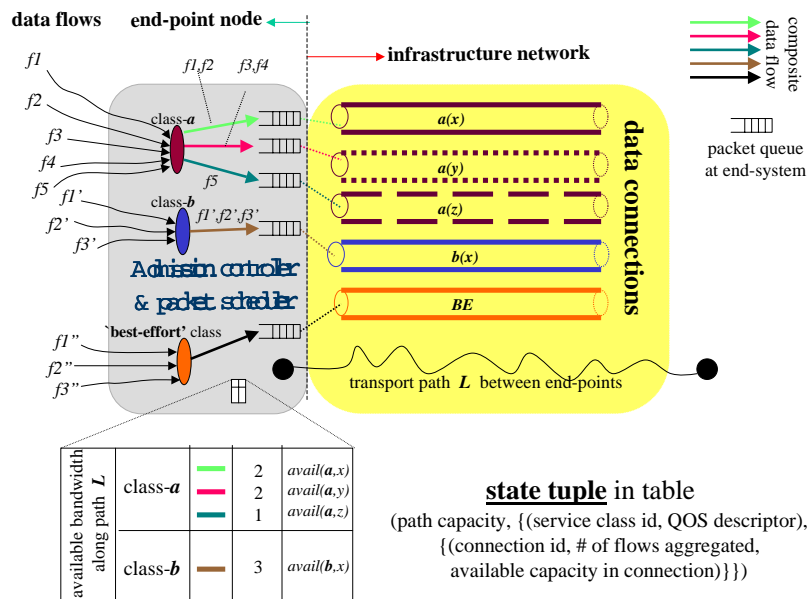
data flows

end-point node

infrastructure network

composite data flow

packet queue at end-system

f1
f2
f3
f4
f5

f1,f2
f3,f4

class-a

f5

f1'
f2'
f3'

class-b

f1',f2',f3'

Admission controller & packet scheduler

`best-effort' class

f1"
f2"
f3"

a(x)
a(y)
a(z)
b(x)
BE

data connections

transport path $L$ between end-points

| available bandwidth along path $L$ | class-$a$ | | 2 | avail($a$,$x$) |
|---|---|---|---|---|
| | | | 2 | avail($a$,$y$) |
| | | | 1 | avail($a$,$z$) |
| | class-$b$ | | 3 | avail($b$,$x$) |

state tuple in table
(path capacity, {(service class id, QOS descriptor), {(connection id, # of flows aggregated, available capacity in connection)}})